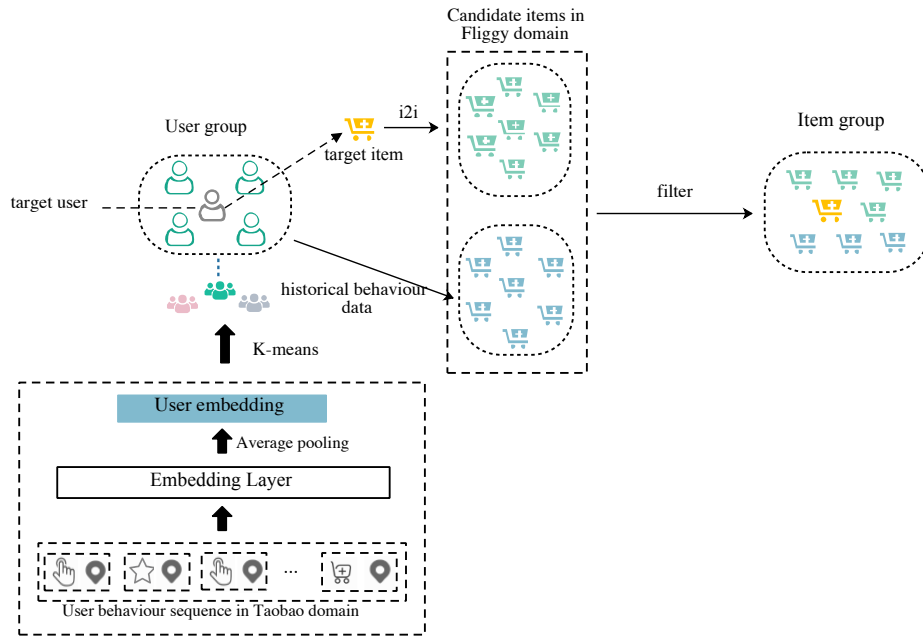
Candidate items in Fliggy domain

User group

i2i

target item

Item group

target user

filter

historical behaviour data

K-means

User embedding

Average pooling

Embedding Layer

...

User behaviour sequence in Taobao domain